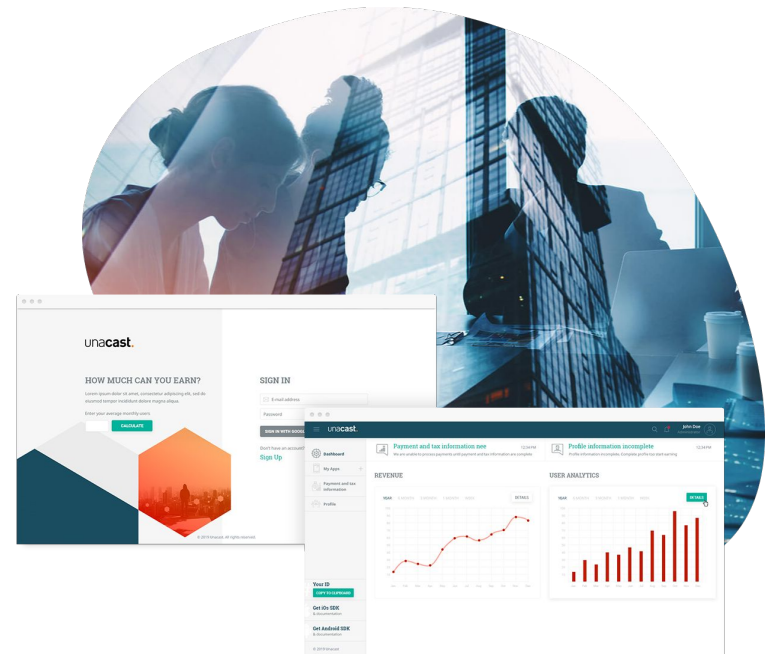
unacast.

HOW MUCH CAN YOU EARN?

Lorem ipsum dolor sit amet, consectetur adipiscing elit, sed do eiusmod tempor incididunt dolore magna aliqua.

Enter your average monthly users

CALCULATE

SIGN IN

E-mail address

Password

SIGN IN WITH GOOGLE

Don't have an account?

Sign Up

© 2019 Unacast. All rights reserved.

unacast.

John Doe

Dashboard

My Apps

Payment and tax information

Profile

Your ID

COPY TO CLIPBOARD

Get iOs SDK

& documentation

Get Android SDK

& documentation

© 2019 Unacast

Payment and tax information nee

We are unable to process payments and payment and tax information are complete.

12:34 PM

Profile information incomplete

Profile information incomplete. Complete profile to start earning.

12:34 PM

REVENUE

YEAR

DETAILS

USER ANALYTICS

YEAR

DETAILS